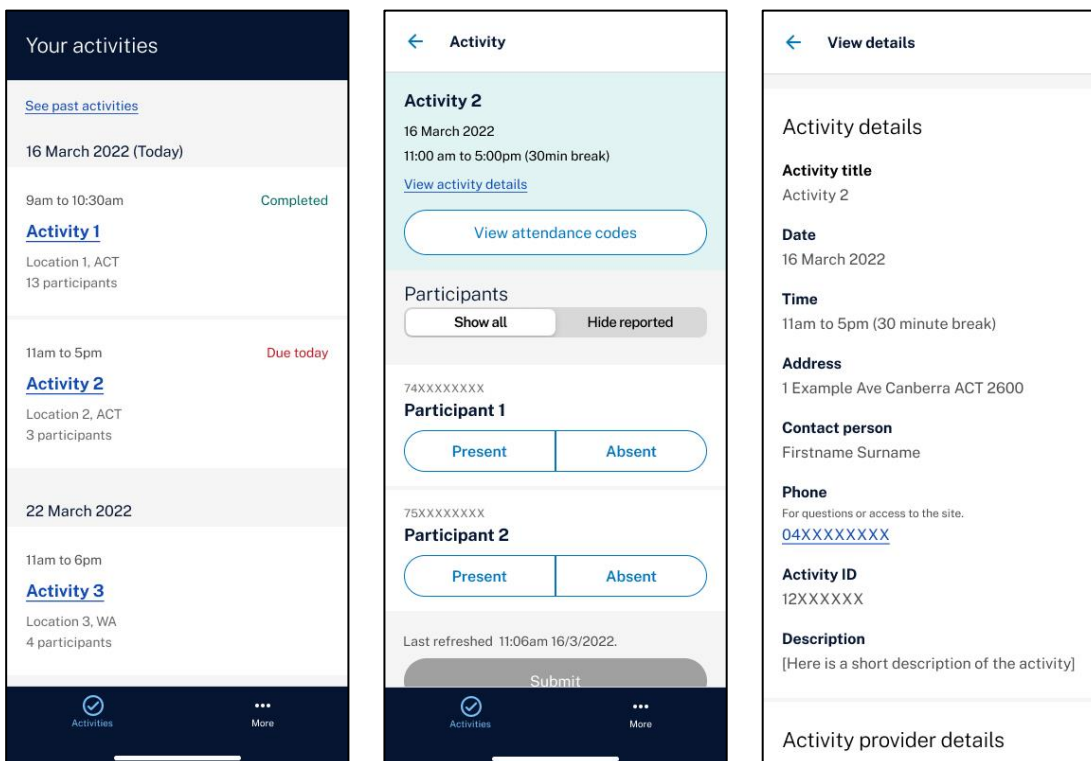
Your activities

See past activities

16 March 2022 (Today)

9am to 10:30am

Completed

Activity 1

Location 1, ACT
13 participants

11am to 5pm

Due today

Activity 2

Location 2, ACT
3 participants

22 March 2022

11am to 6pm

Activity 3

Location 3, WA
4 participants

Activities

More

← Activity

Activity 2

16 March 2022
11:00 am to 5:00pm (30min break)

View activity details

View attendance codes

Participants

Show all | Hide reported

74XXXXXXXX
Participant 1

Present | Absent

75XXXXXXXX
Participant 2

Present | Absent

Last refreshed 11:06am 16/3/2022.

Submit

Activities

More

← View details

Activity details

Activity title
Activity 2

Date
16 March 2022

Time
11am to 5pm (30 minute break)

Address
1 Example Ave Canberra ACT 2600

Contact person
Firstname Surname

Phone
For questions or access to the site.
04XXXXXXXX

Activity ID
12XXXXXX

Description
[Here is a short description of the activity]

Activity provider details